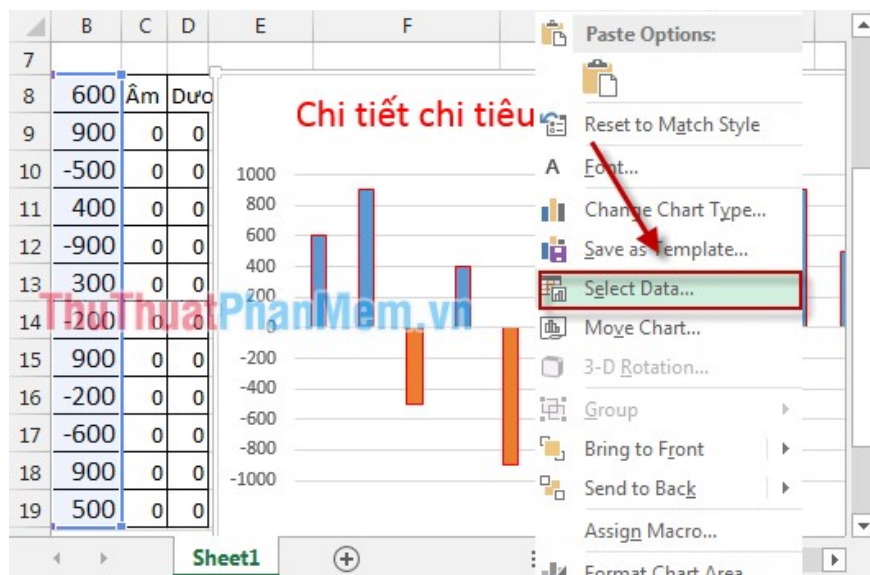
| | B | C | D | E | F |
|---|---|---|---|---|---|
| 7 | | | | | |
| 8 | 600 | Âm | Dươ | | |
| 9 | 900 | 0 | 0 | | |
| 10 | -500 | 0 | 0 | | |
| 11 | 400 | 0 | 0 | | |
| 12 | -900 | 0 | 0 | | |
| 13 | 300 | 0 | 0 | | |
| 14 | -200 | 0 | 0 | | |
| 15 | 900 | 0 | 0 | | |
| 16 | -200 | 0 | 0 | | |
| 17 | -600 | 0 | 0 | | |
| 18 | 900 | 0 | 0 | | |
| 19 | 500 | 0 | 0 | | |

Chi tiết chi tiêu

1000
800
600
400
200
0
-200
-400
-600
-800
-1000

ThuThuatPhanMem.vn

Paste Options:
Reset to Match Style
Font...
Change Chart Type...
Save as Template...
Select Data...
Move Chart...
3-D Rotation...
Group
Bring to Front
Send to Back
Assign Macro...
Format Chart Area

Sheet1